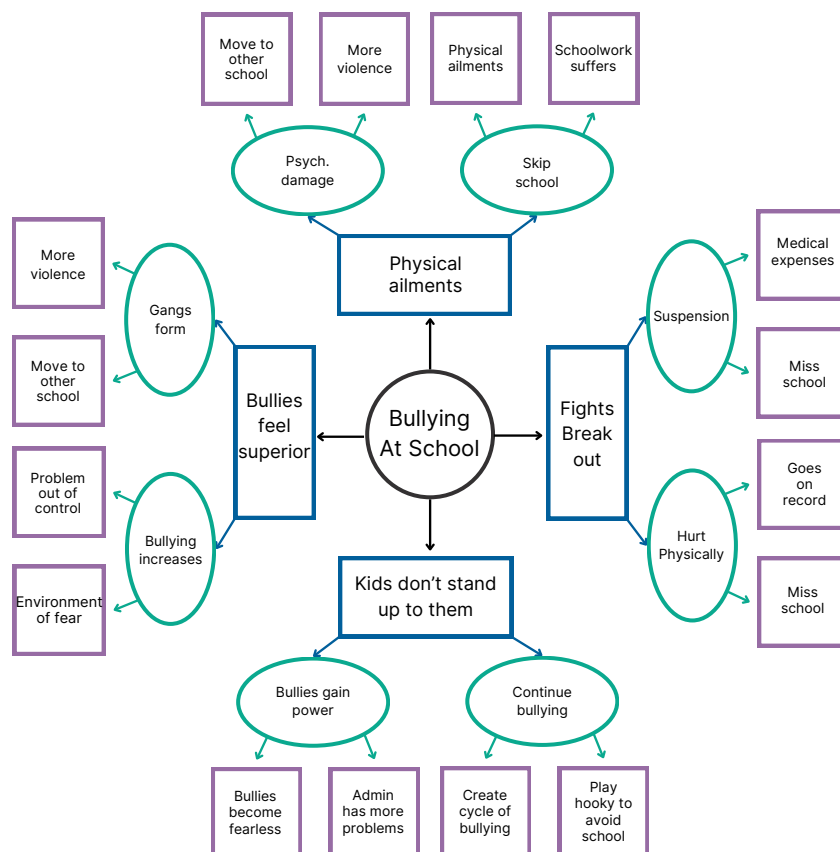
Move to other school

More violence

Physical ailments

Schoolwork suffers

Psych. damage

Skip school

Physical ailments

More violence

Gangs form

Move to other school

Bullies feel superior

Bullying At School

Fights Break out

Suspension

Medical expenses

Miss school

Problem out of control

Bullying increases

Environment of fear

Hurt Physically

Goes on record

Miss school

Kids don't stand up to them

Bullies gain power

Continue bullying

Bullies become fearless

Admin has more problems

Create cycle of bullying

Play hooky to avoid school